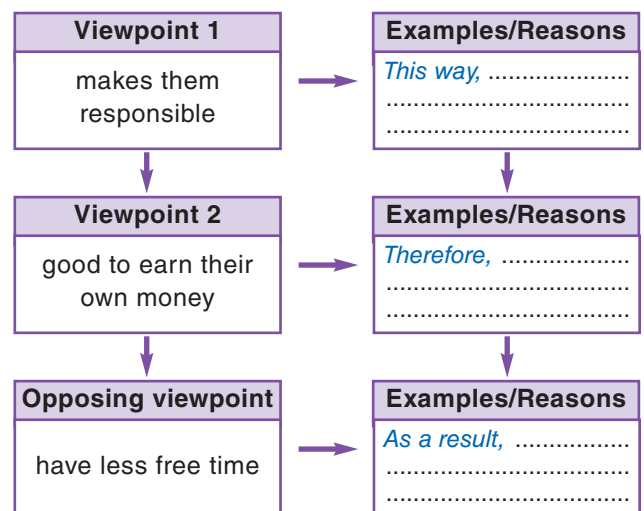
Viewpoint 1

makes them responsible

Examples/Reasons

This way, ......................
........................................
........................................

Viewpoint 2

good to earn their own money

Examples/Reasons

Therefore, ....................
........................................
........................................

Opposing viewpoint

have less free time

Examples/Reasons

As a result, ..................
........................................
........................................